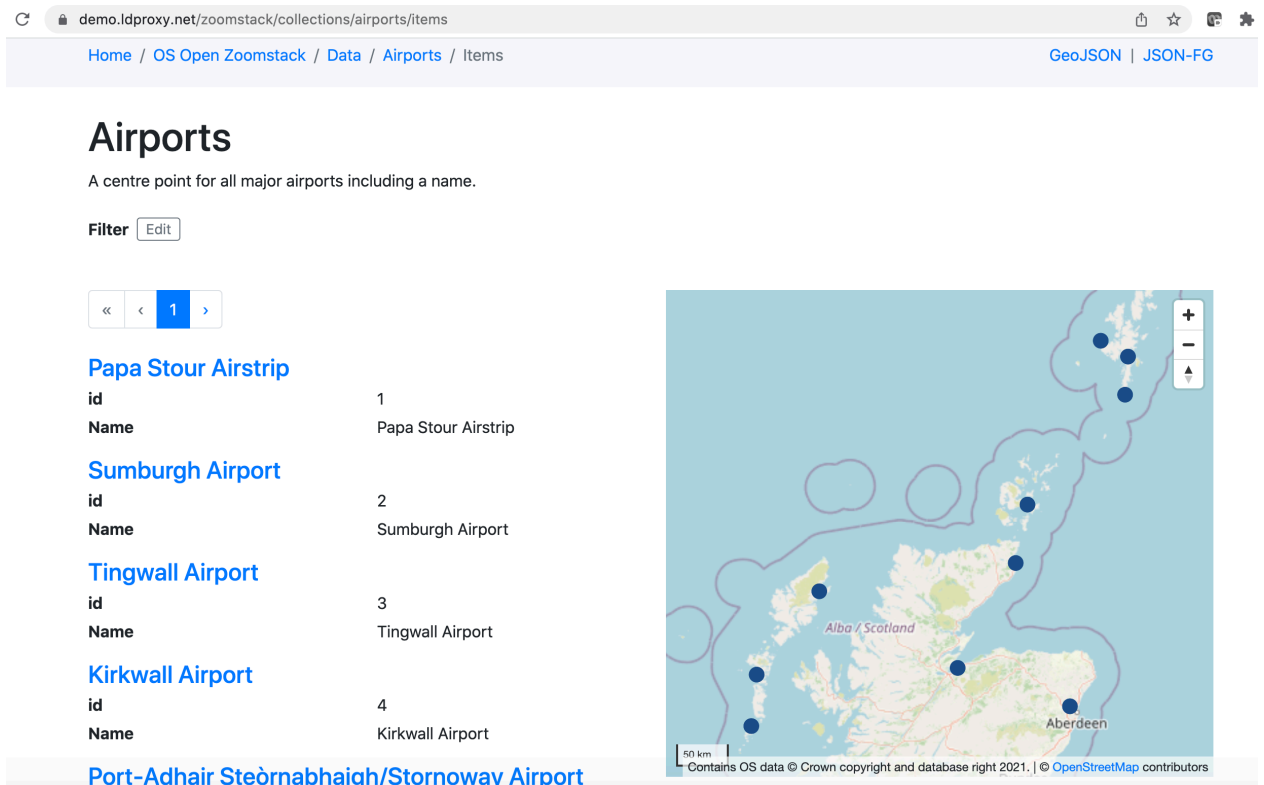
demo.ldproxy.net/zoomstack/collections/airports/items

Home / OS Open Zoomstack / Data / Airports / Items

GeoJSON | JSON-FG

Airports

A centre point for all major airports including a name.

Filter Edit

« ‹ 1 ›

Papa Stour Airstrip

| | |
|---|---|
| id | 1 |
| Name | Papa Stour Airstrip |

Sumburgh Airport

| | |
|---|---|
| id | 2 |
| Name | Sumburgh Airport |

Tingwall Airport

| | |
|---|---|
| id | 3 |
| Name | Tingwall Airport |

Kirkwall Airport

| | |
|---|---|
| id | 4 |
| Name | Kirkwall Airport |

Port-Adhair Steòrnabhaigh/Stornoway Airport

+
−

Alba / Scotland
Aberdeen
50 km
Contains OS data © Crown copyright and database right 2021. | © OpenStreetMap contributors